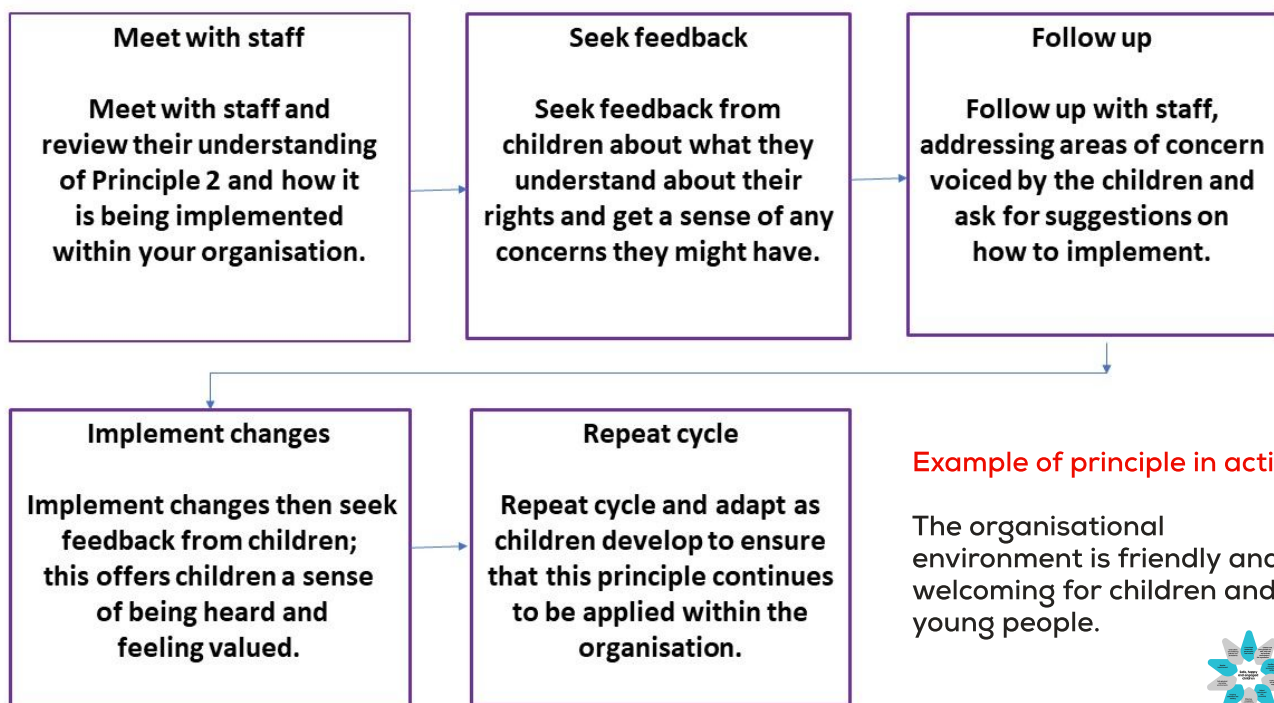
Meet with staff

Meet with staff and review their understanding of Principle 2 and how it is being implemented within your organisation.

Seek feedback

Seek feedback from children about what they understand about their rights and get a sense of any concerns they might have.

Follow up

Follow up with staff, addressing areas of concern voiced by the children and ask for suggestions on how to implement.

Implement changes

Implement changes then seek feedback from children; this offers children a sense of being heard and feeling valued.

Repeat cycle

Repeat cycle and adapt as children develop to ensure that this principle continues to be applied within the organisation.

Example of principle in acti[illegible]

The organisational environment is friendly and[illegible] welcoming for children and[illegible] young people.

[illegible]